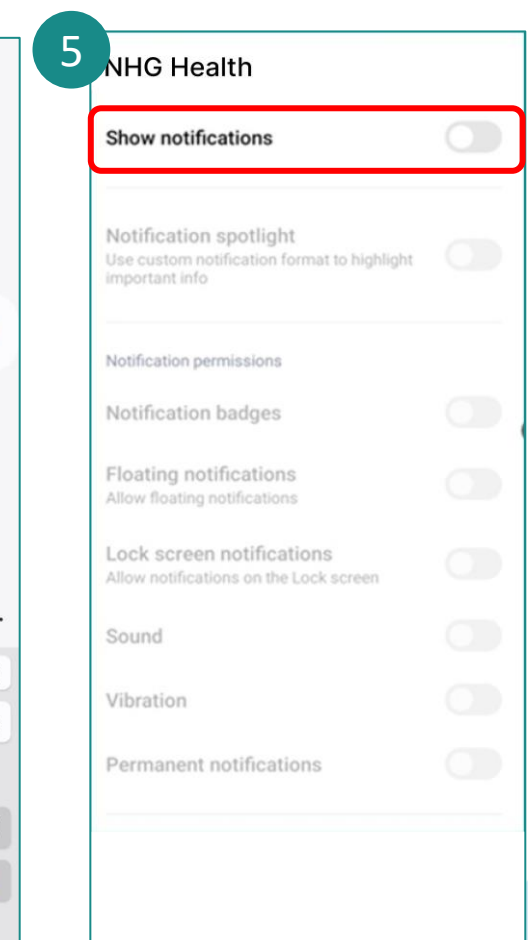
5

NHG Health

Show notifications

Notification spotlight
Use custom notification format to highlight important info

Notification permissions

Notification badges

Floating notifications
Allow floating notifications

Lock screen notifications
Allow notifications on the Lock screen

Sound

Vibration

Permanent notifications